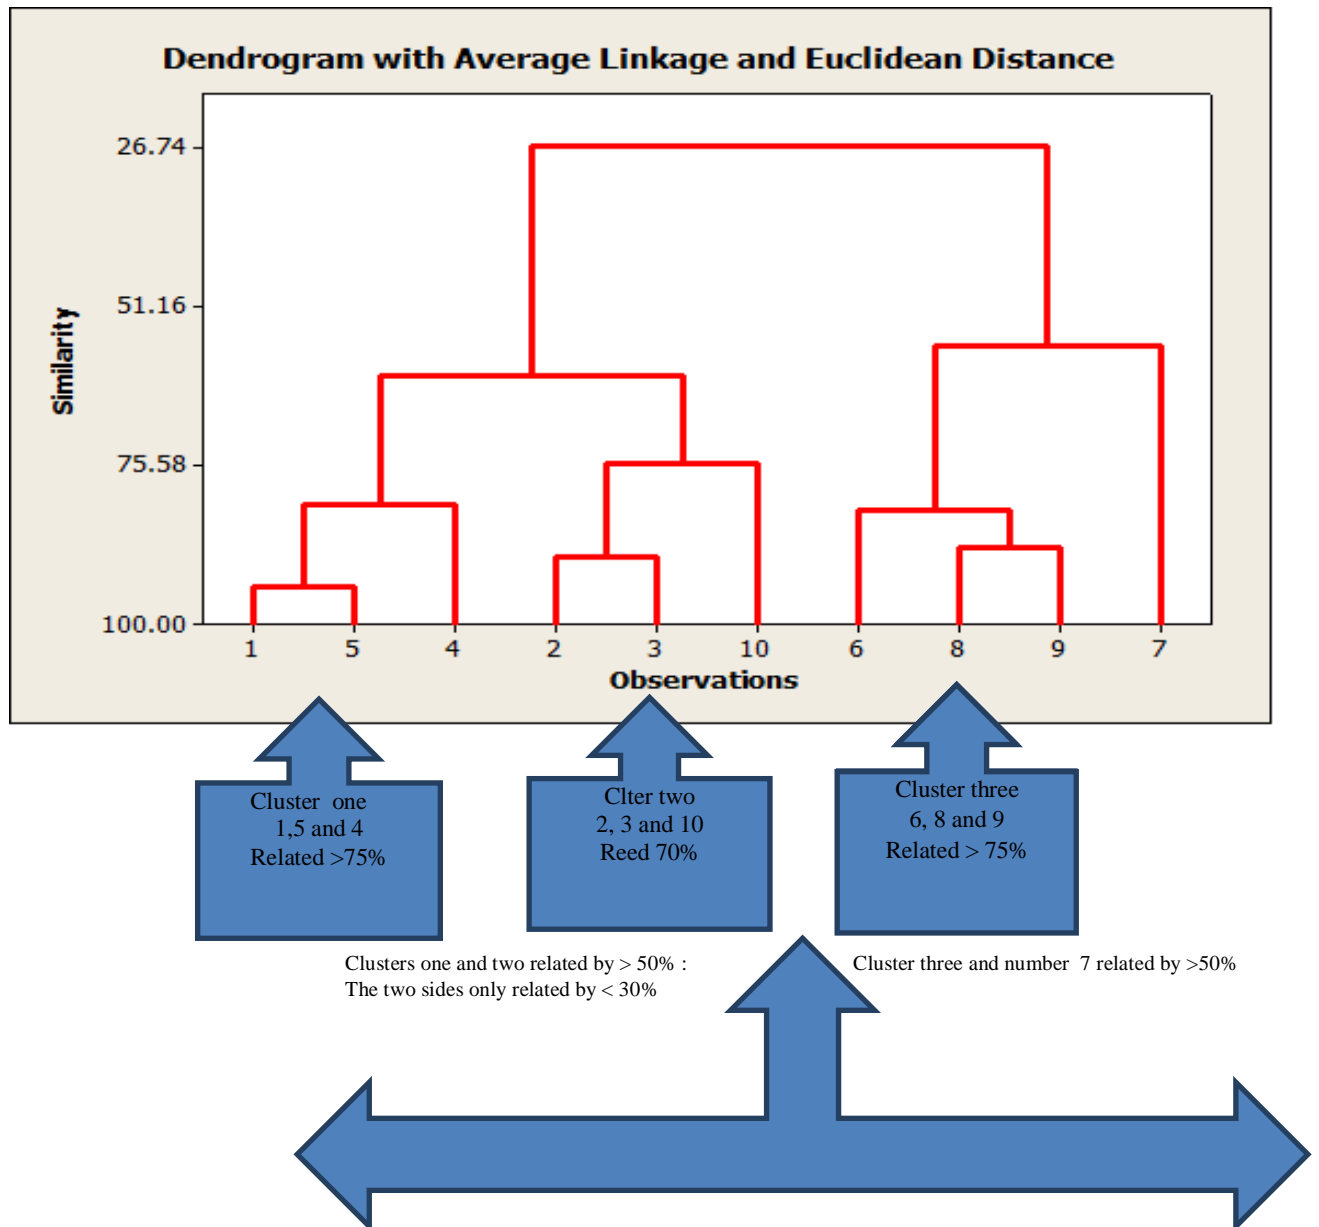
Dendrogram with Average Linkage and Euclidean Distance

Similarity

26.74
51.16
75.58
100.00

1 5 4 2 3 10 6 8 9 7

Observations

Cluster one
1,5 and 4
Related >75%

Clter two
2, 3 and 10
Reed 70%

Cluster three
6, 8 and 9
Related > 75%

Clusters one and two related by > 50% :
The two sides only related by < 30%

Cluster three and number 7 related by >50%